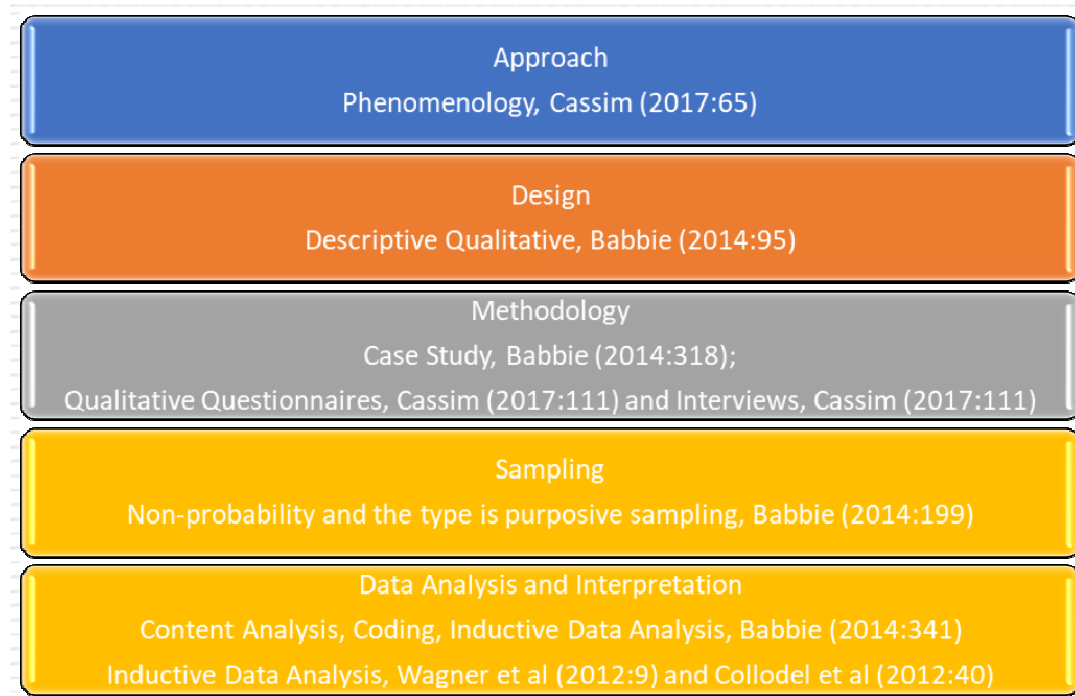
Approach
Phenomenology, Cassim (2017:65)

Design
Descriptive Qualitative, Babbie (2014:95)

Methodology
Case Study, Babbie (2014:318);
Qualitative Questionnaires, Cassim (2017:111) and Interviews, Cassim (2017:111)

Sampling
Non-probability and the type is purposive sampling, Babbie (2014:199)

Data Analysis and Interpretation
Content Analysis, Coding, Inductive Data Analysis, Babbie (2014:341)
Inductive Data Analysis, Wagner et al (2012:9) and Collodel et al (2012:40)